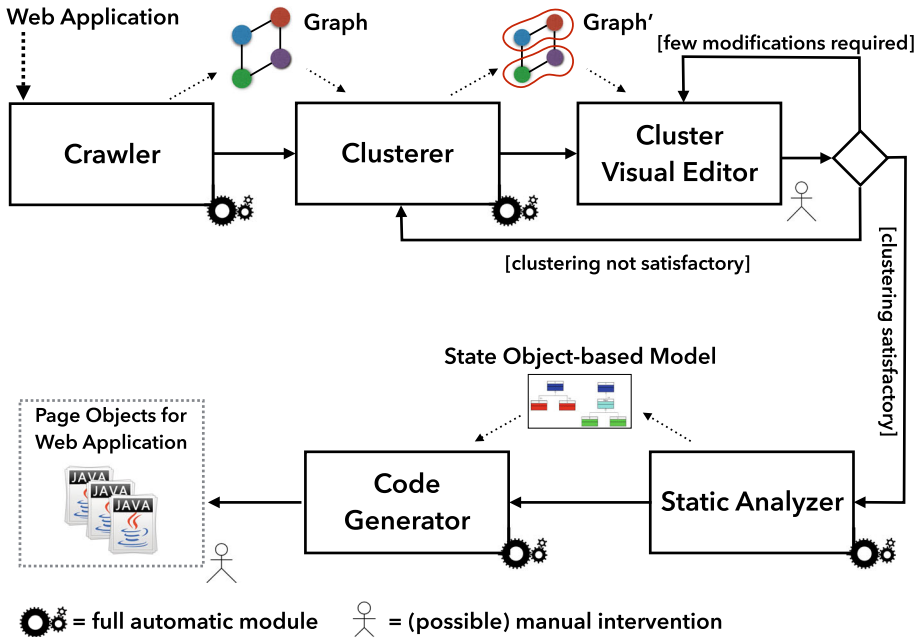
Web Application

Graph

Graph'

[few modifications required]

Crawler

Clusterer

Cluster Visual Editor

[clustering not satisfactory]

[clustering satisfactory]

State Object-based Model

Page Objects for Web Application

JAVA

JAVA

JAVA

Code Generator

Static Analyzer

= full automatic module

= (possible) manual intervention